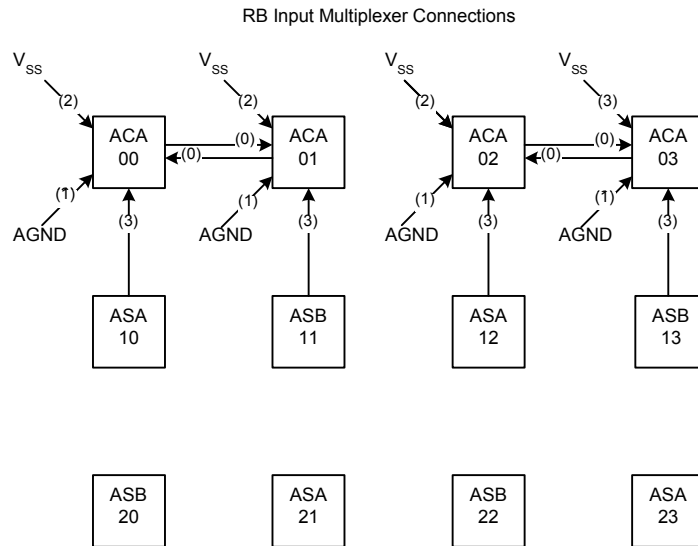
RB Input Multiplexer Connections

$V_{SS}$
(2)
ACA 00
(0)
(0)
(1)
AGND
(3)

$V_{SS}$
(2)
ACA 01
(1)
AGND
(3)

$V_{SS}$
(2)
ACA 02
(0)
(0)
(1)
AGND
(3)

$V_{SS}$
(3)
ACA 03
(1)
AGND
(3)

ASA 10

ASB 11

ASA 12

ASB 13

ASB 20

ASA 21

ASB 22

ASA 23